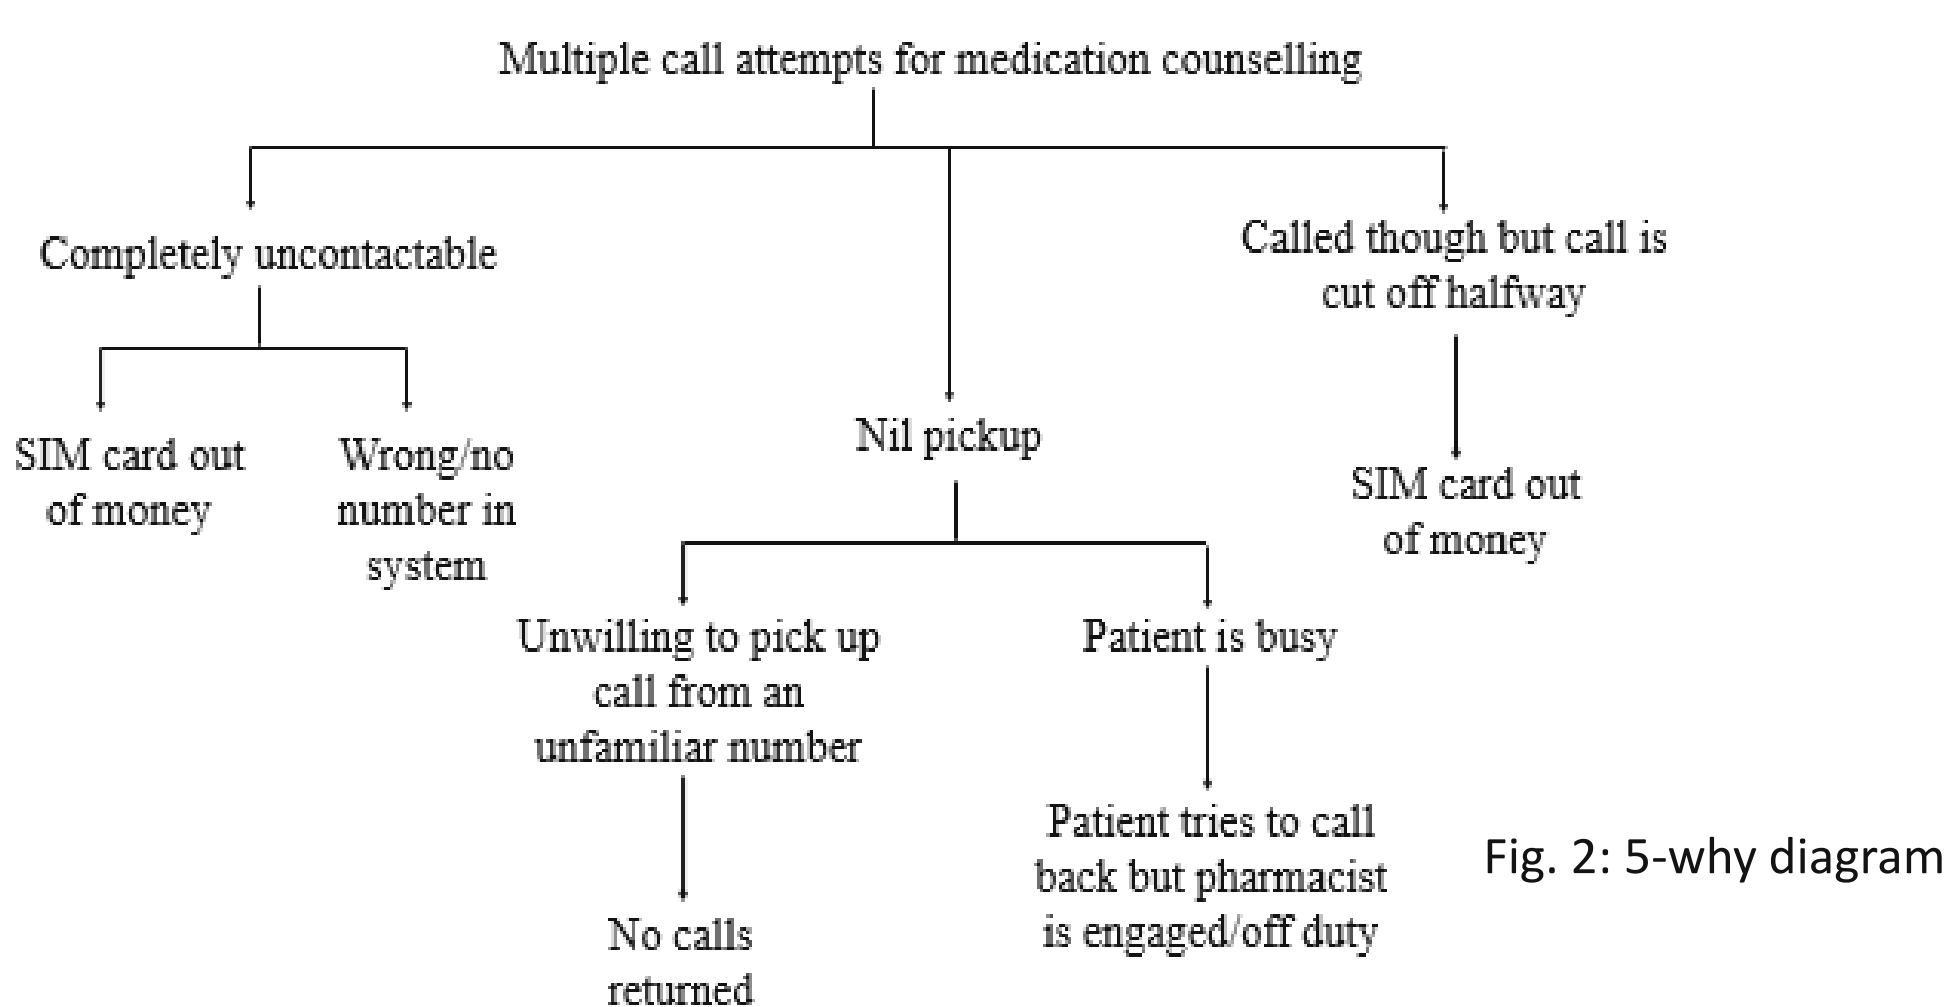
Multiple call attempts for medication counselling

Completely uncontactable

SIM card out of money

Wrong/no number in system

Nil pickup

Unwilling to pick up call from an unfamiliar number

No calls returned

Patient is busy

Patient tries to call back but pharmacist is engaged/off duty

Called though but call is cut off halfway

SIM card out of money

Fig. 2: 5-why diagram